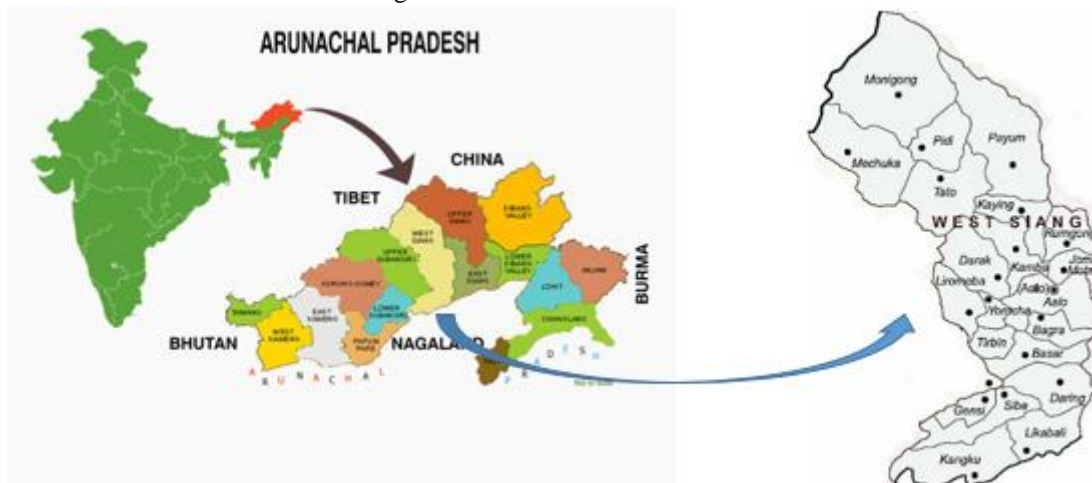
ARUNACHAL PRADESH

CHINA

TIBET

BURMA

BHUTAN

NAGALAND

UPPER SIANG

DIBANG VALLEY

WEST SIANG

UPPER SUBANSIRI

EAST SIANG

LOWER DIBANG VALLEY

KURUNG KUMEY

ANJAW

LOHIT

TAWANG

EAST KAMENG

LOWER SUBANSIRI

WEST KAMENG

PAPUM PARE

CHANGLANG

A R U N A C H A L

P R A D E S H

Monigong

Pidi

Payum

Mechuka

Tato

Kaying

WEST SIANG

Rumgong

Darak

Kamba

Jomlo Mobuk

Liromoba

Aalo

Aalo

Yomcha

Bagra

Tirbin

Basar

Gensi

Siba

Daring

Likabali

Kangku